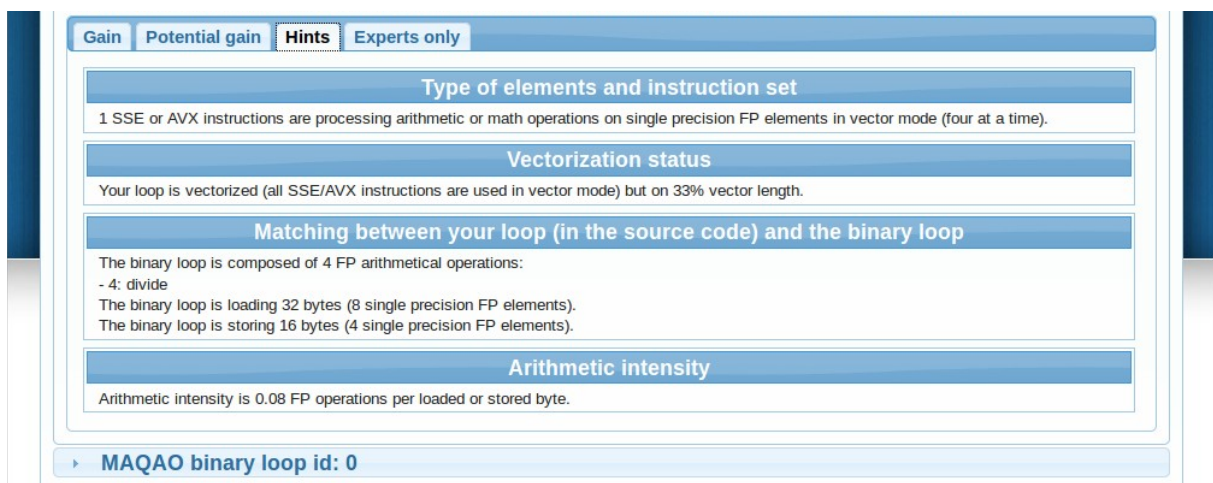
Gain | Potential gain | Hints | Experts only

Type of elements and instruction set

1 SSE or AVX instructions are processing arithmetic or math operations on single precision FP elements in vector mode (four at a time).

Vectorization status

Your loop is vectorized (all SSE/AVX instructions are used in vector mode) but on 33% vector length.

Matching between your loop (in the source code) and the binary loop

The binary loop is composed of 4 FP arithmetical operations:
- 4: divide
The binary loop is loading 32 bytes (8 single precision FP elements).
The binary loop is storing 16 bytes (4 single precision FP elements).

Arithmetic intensity

Arithmetic intensity is 0.08 FP operations per loaded or stored byte.

MAQAO binary loop id: 0